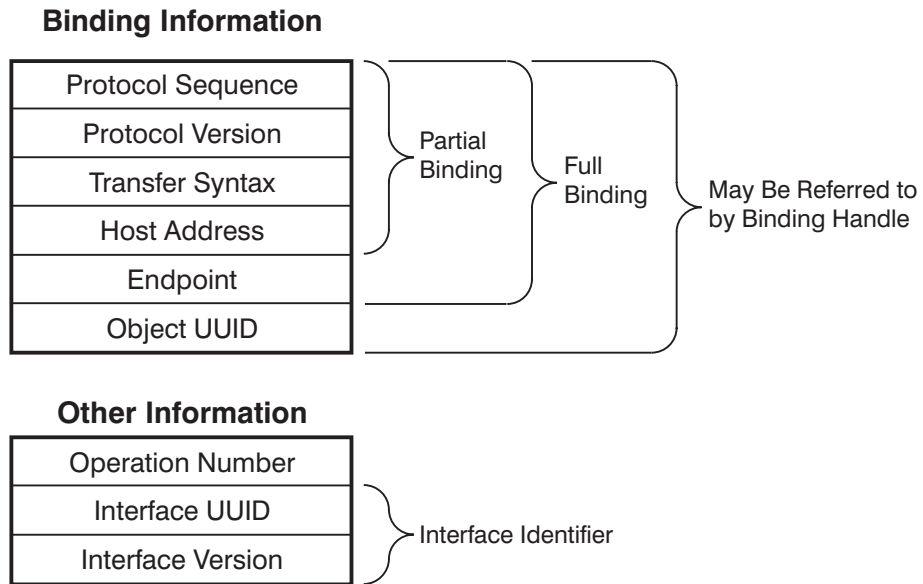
**Binding Information**

| Protocol Sequence |
|---|
| Protocol Version |
| Transfer Syntax |
| Host Address |
| Endpoint |
| Object UUID |

Partial Binding

Full Binding

May Be Referred to by Binding Handle

**Other Information**

| Operation Number |
|---|
| Interface UUID |
| Interface Version |

Interface Identifier